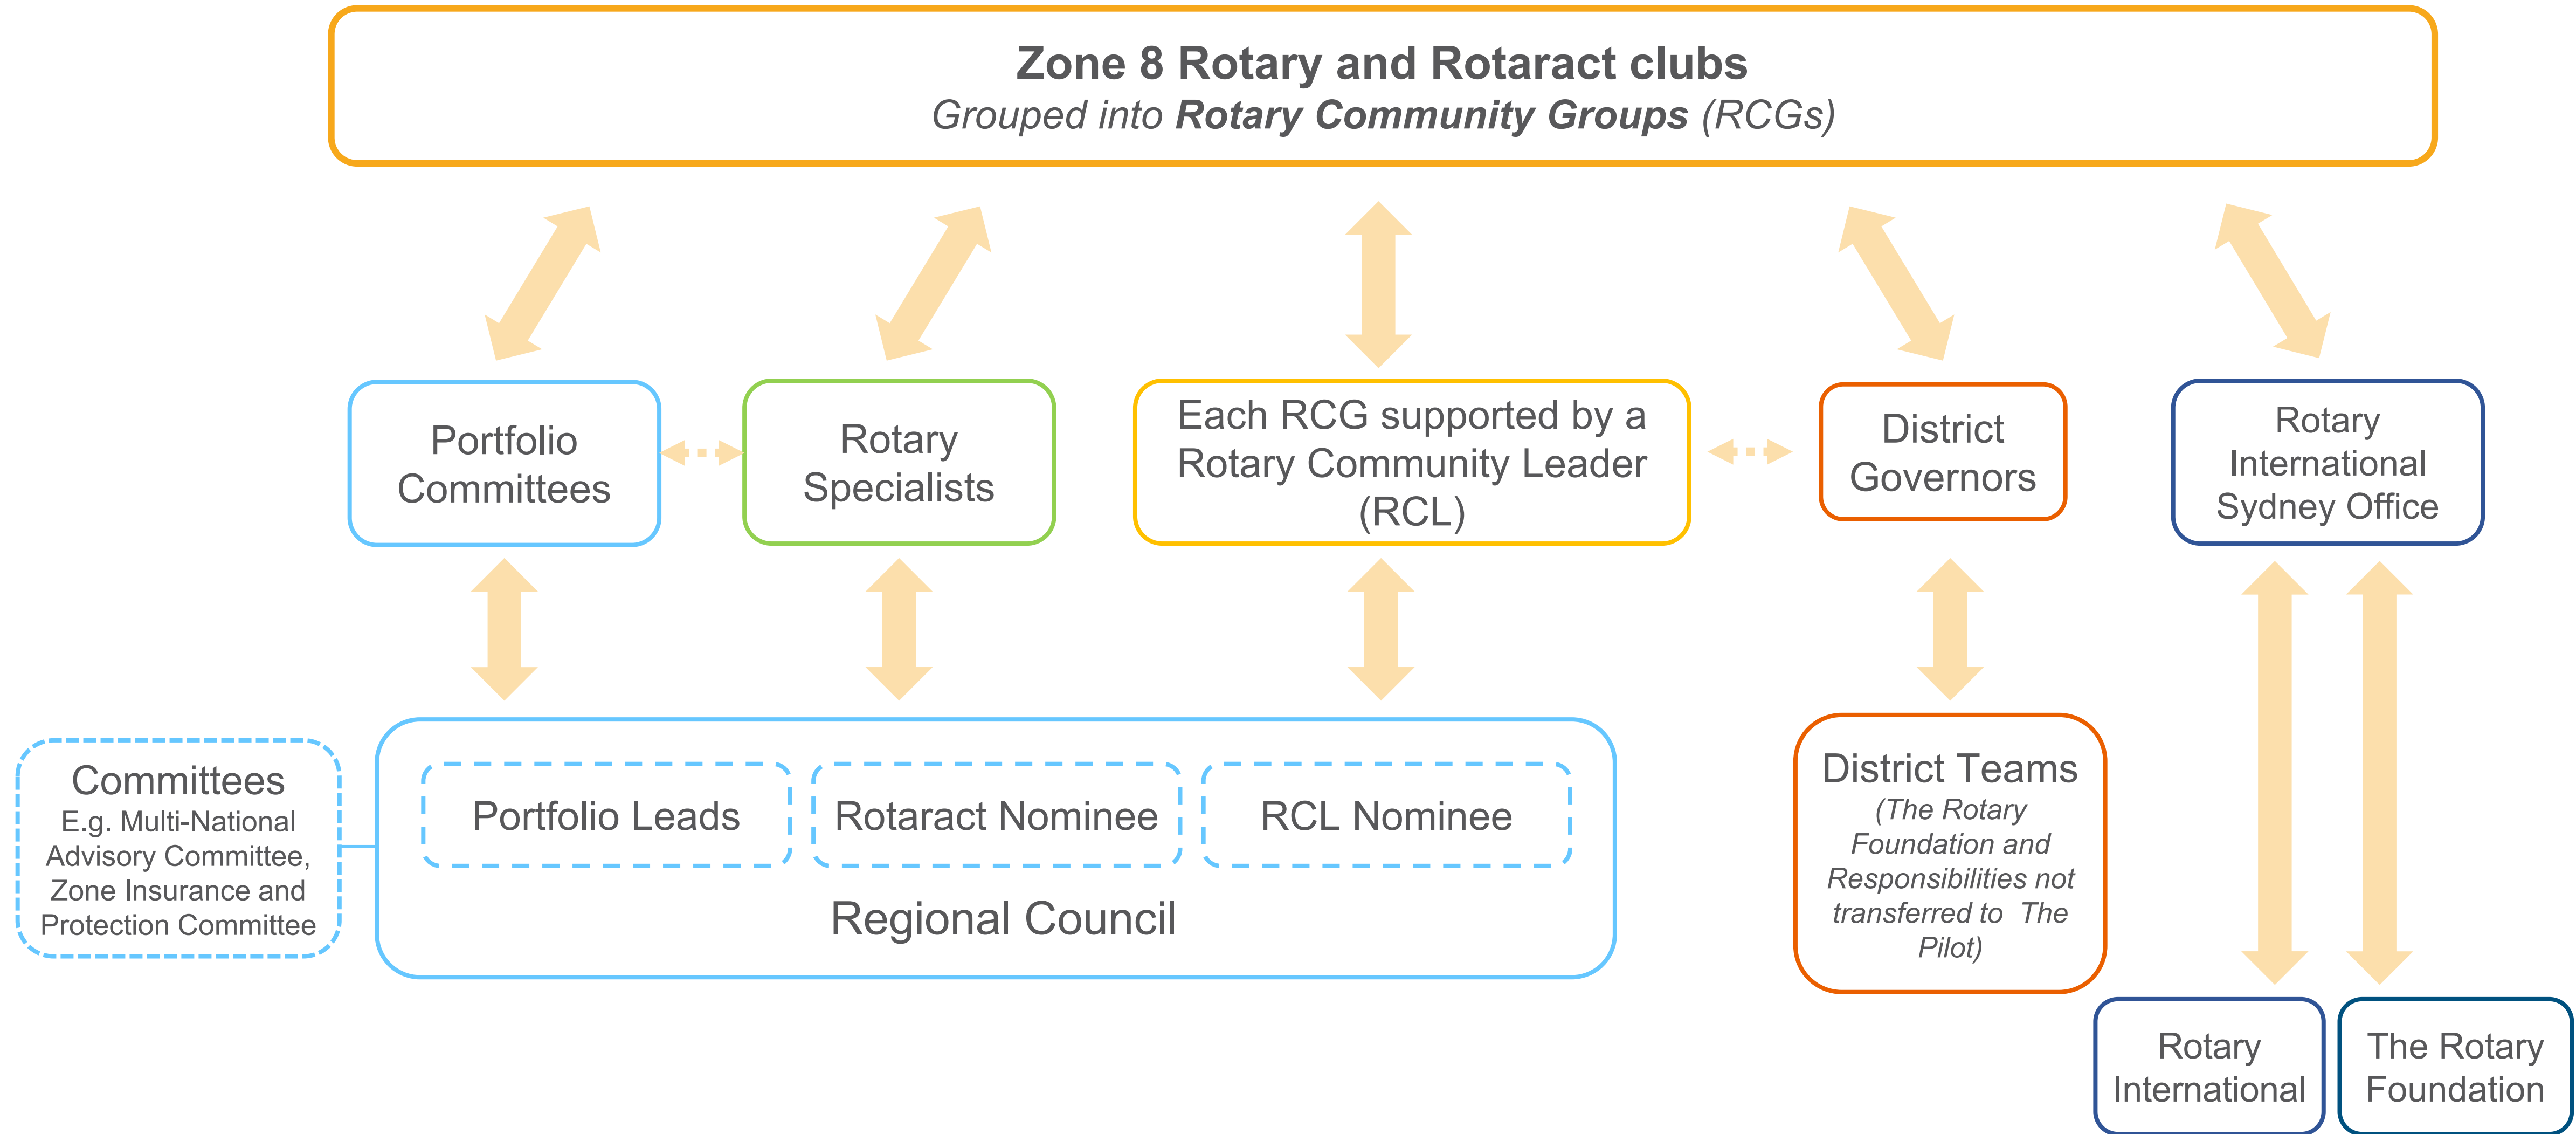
**Zone 8 Rotary and Rotaract clubs**
*Grouped into **Rotary Community Groups** (RCGs)*

Portfolio Committees

Rotary Specialists

Each RCG supported by a Rotary Community Leader (RCL)

District Governors

Rotary International Sydney Office

Committees
E.g. Multi-National Advisory Committee, Zone Insurance and Protection Committee

Portfolio Leads

Rotaract Nominee

RCL Nominee

Regional Council

District Teams
*(The Rotary Foundation and Responsibilities not transferred to The Pilot)*

Rotary International

The Rotary Foundation